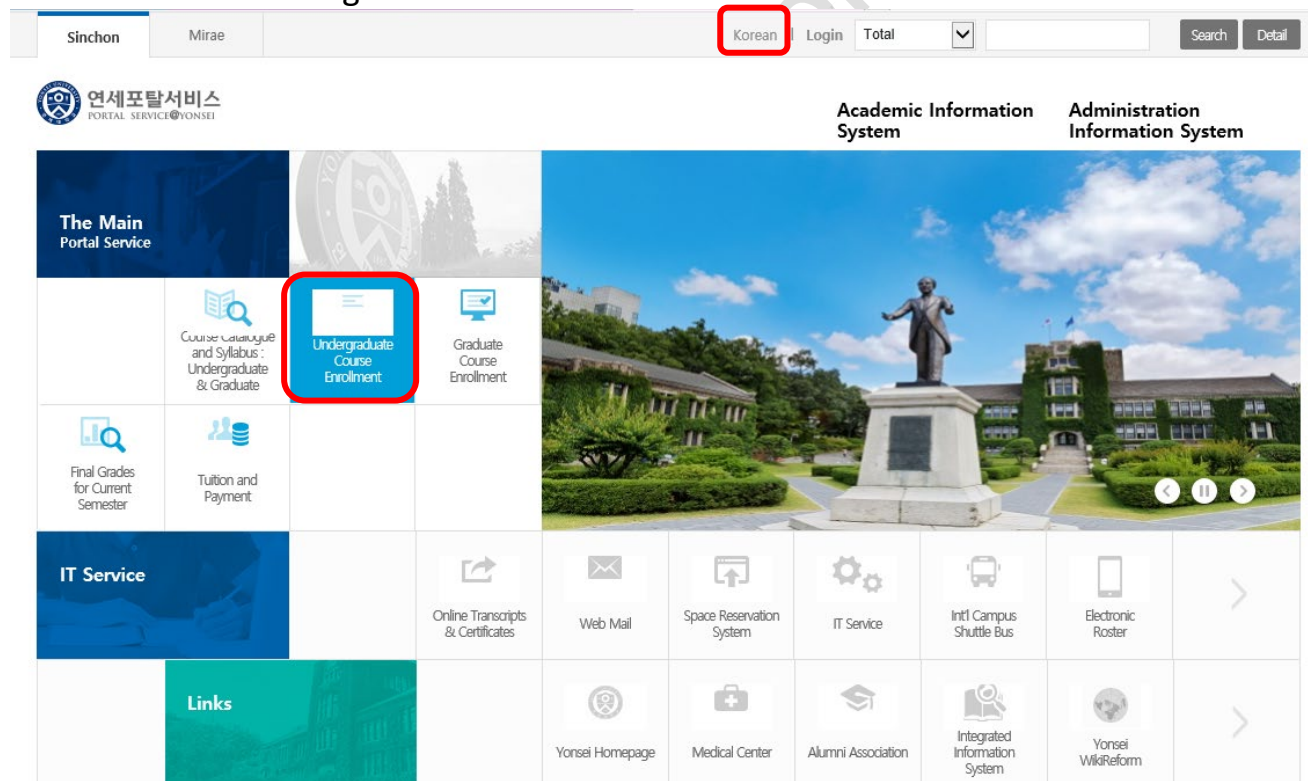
Sinchon Mirae Korean | Login Total Search Detail

연세포탈서비스
PORTAL SERVICE@YONSEI

Academic Information System

Administration Information System

The Main
Portal Service

Course Catalogue and Syllabus : Undergraduate & Graduate

Undergraduate Course Enrollment

Graduate Course Enrollment

Final Grades for Current Semester

Tuition and Payment

IT Service

Online Transcripts & Certificates

Web Mail

Space Reservation System

IT Service

Int'l Campus Shuttle Bus

Electronic Roster

Links

Yonsei Homepage

Medical Center

Alumni Association

Integrated Information System

Yonsei WikiReform